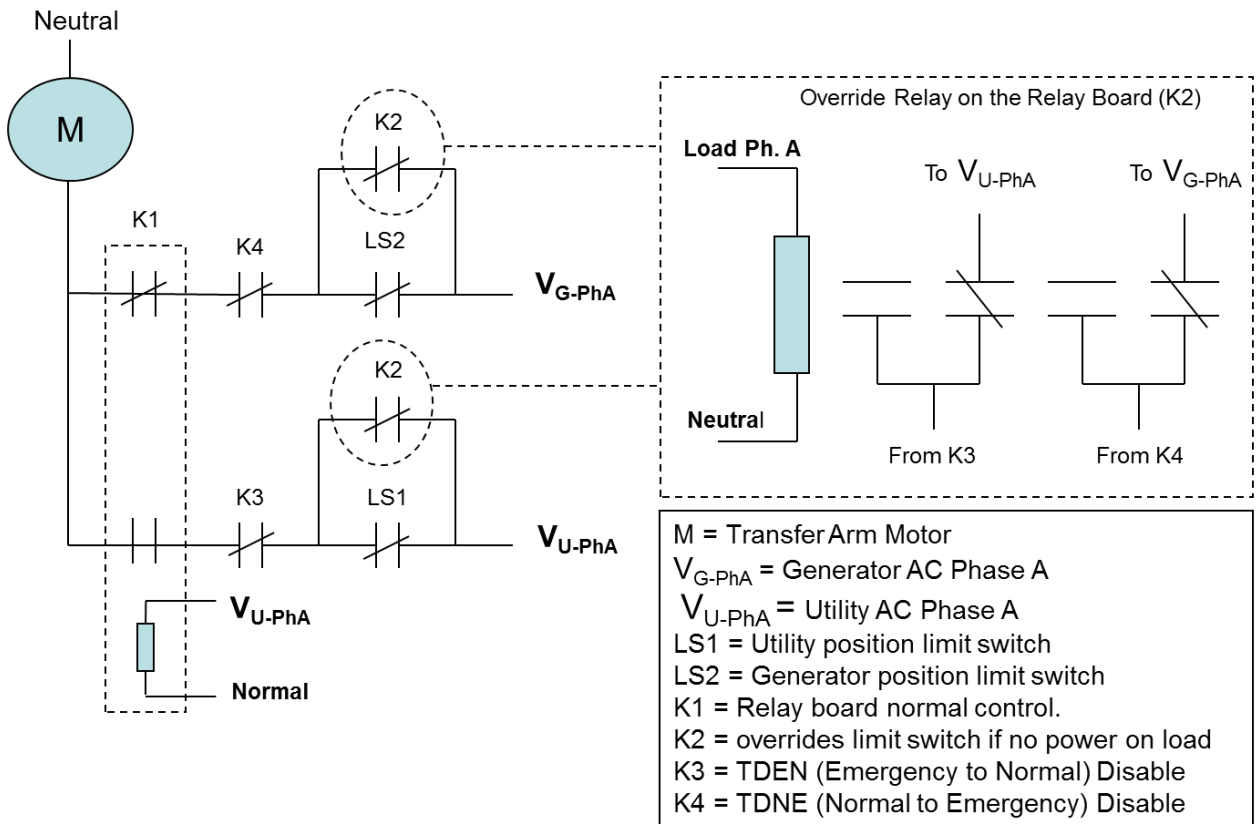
Neutral

M

K1

K4

K2

LS2

$V_{G\text{-}PhA}$

K2

K3

LS1

$V_{U\text{-}PhA}$

$V_{U\text{-}PhA}$

Normal

Override Relay on the Relay Board (K2)

Load Ph. A

To $V_{U\text{-}PhA}$

To $V_{G\text{-}PhA}$

Neutral

From K3

From K4

M = Transfer Arm Motor
$V_{G\text{-}PhA}$ = Generator AC Phase A
$V_{U\text{-}PhA}$ = Utility AC Phase A
LS1 = Utility position limit switch
LS2 = Generator position limit switch
K1 = Relay board normal control.
K2 = overrides limit switch if no power on load
K3 = TDEN (Emergency to Normal) Disable
K4 = TDNE (Normal to Emergency) Disable